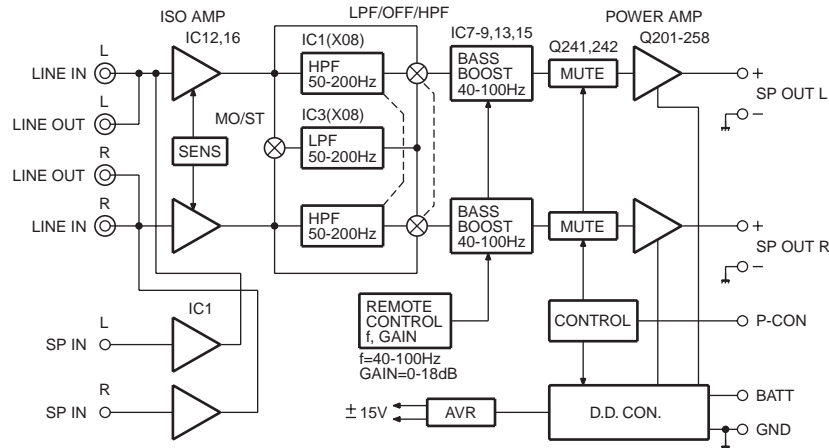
ISO AMP
IC12,16
LPF/OFF/HPF
IC7-9,13,15
POWER AMP
Q241,242
Q201-258
L
LINE IN
IC1(X08)
HPF
50-200Hz
BASS
BOOST
40-100Hz
MUTE
+
SP OUT L
−
L
LINE OUT
MO/ST
IC3(X08)
LPF
50-200Hz
SENS
R
LINE OUT
R
LINE IN
HPF
50-200Hz
BASS
BOOST
40-100Hz
MUTE
+
SP OUT R
−
IC1
REMOTE
CONTROL
f, GAIN
CONTROL
P-CON
L
SP IN
f=40-100Hz
GAIN=0-18dB
R
SP IN
BATT
$\pm$15V
AVR
D.D. CON.
GND